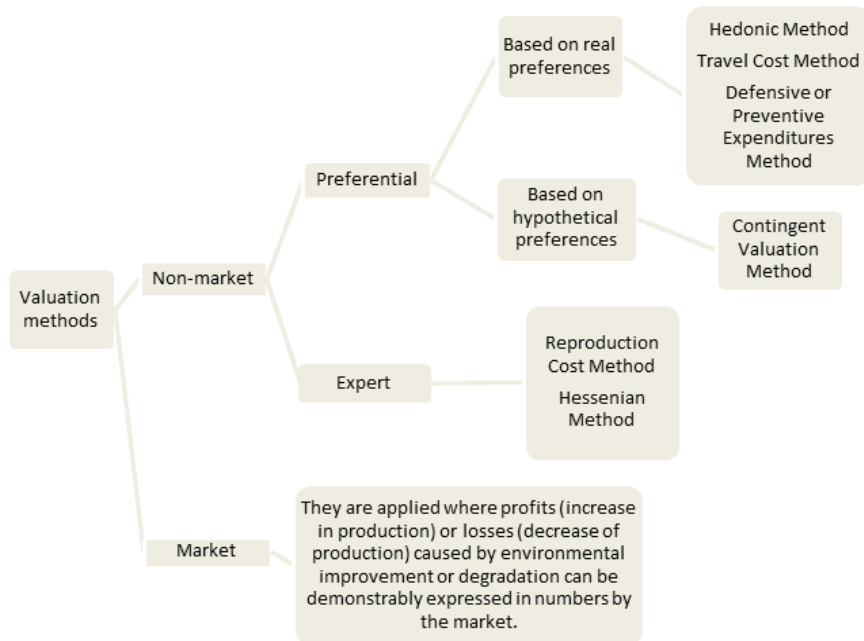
Valuation methods

Non-market

Preferential

Based on real preferences

Hedonic Method

Travel Cost Method

Defensive or Preventive Expenditures Method

Based on hypothetical preferences

Contingent Valuation Method

Expert

Reproduction Cost Method

Hessenian Method

Market

They are applied where profits (increase in production) or losses (decrease of production) caused by environmental improvement or degradation can be demonstrably expressed in numbers by the market.